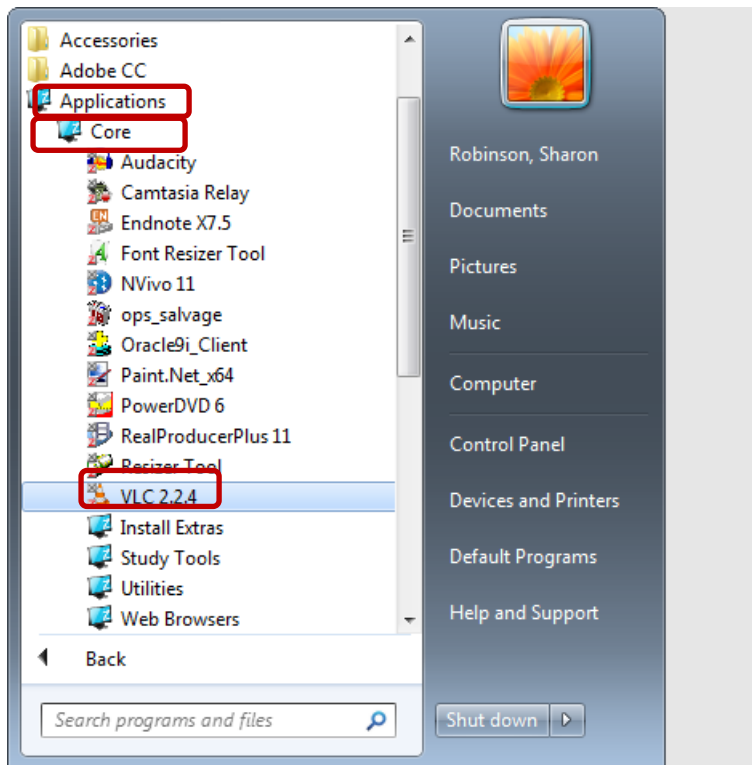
Accessories
Adobe CC
Applications
Core
Audacity
Camtasia Relay
Endnote X7.5
Font Resizer Tool
NVivo 11
ops_salvage
Oracle9i_Client
Paint.Net_x64
PowerDVD 6
RealProducerPlus 11
Resizer Tool
VLC 2.2.4
Install Extras
Study Tools
Utilities
Web Browsers
Back
Search programs and files

Robinson, Sharon
Documents
Pictures
Music
Computer
Control Panel
Devices and Printers
Default Programs
Help and Support
Shut down